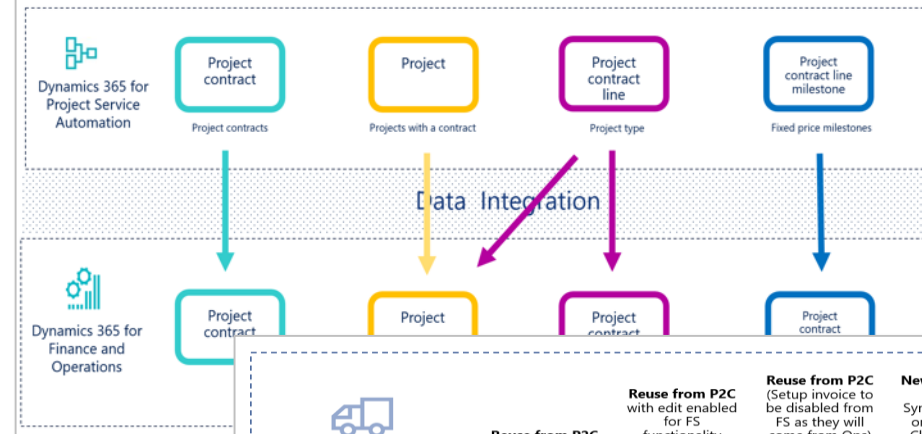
Dynamics 365 for Project Service Automation

Project contract

Project contracts

Project

Projects with a contract

Project contract line

Project type

Project contract line milestone

Fixed price milestones

Data Integration

Dynamics 365 for Finance and Operations

Project contract

Project

Project contract

Project contract

Reuse from P2C

Reuse from P2C with edit enabled for FS functionality

Reuse from P2C (Setup invoice to be disabled from FS as they will come from Ops)

New

Syn
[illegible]